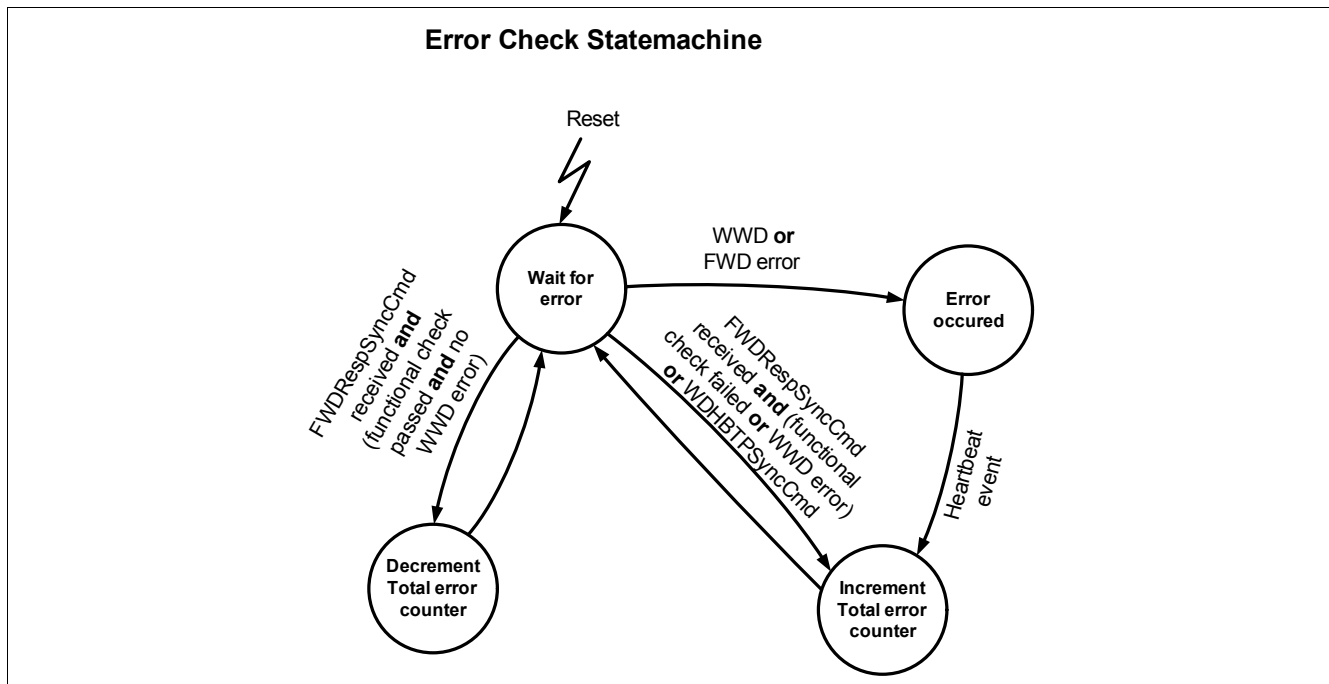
Error Check Statemachine

Reset

Wait for error

WWD **or** FWD error

Error occured

FWDRespSyncCmd received **and** (functional check passed **and** no WWD error)

FWDRespSyncCmd received **and** (functional check failed **or** WWD error) **or** WDHBTPSyncCmd

Heartbeat event

Decrement Total error counter

Increment Total error counter